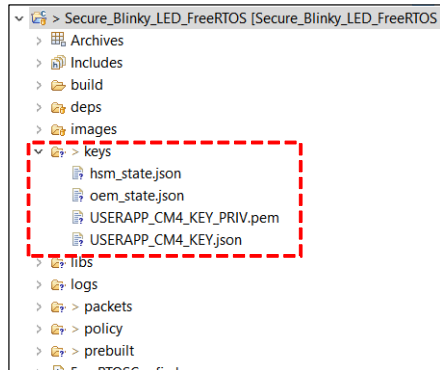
> Secure_Blinky_LED_FreeRTOS [Secure_Blinky_LED_FreeRTOS
> Archives
> Includes
> build
> deps
> images
> keys
hsm_state.json
oem_state.json
USERAPP_CM4_KEY_PRIV.pem
USERAPP_CM4_KEY.json
> libs
> logs
> packets
> policy
> prebuilt
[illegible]